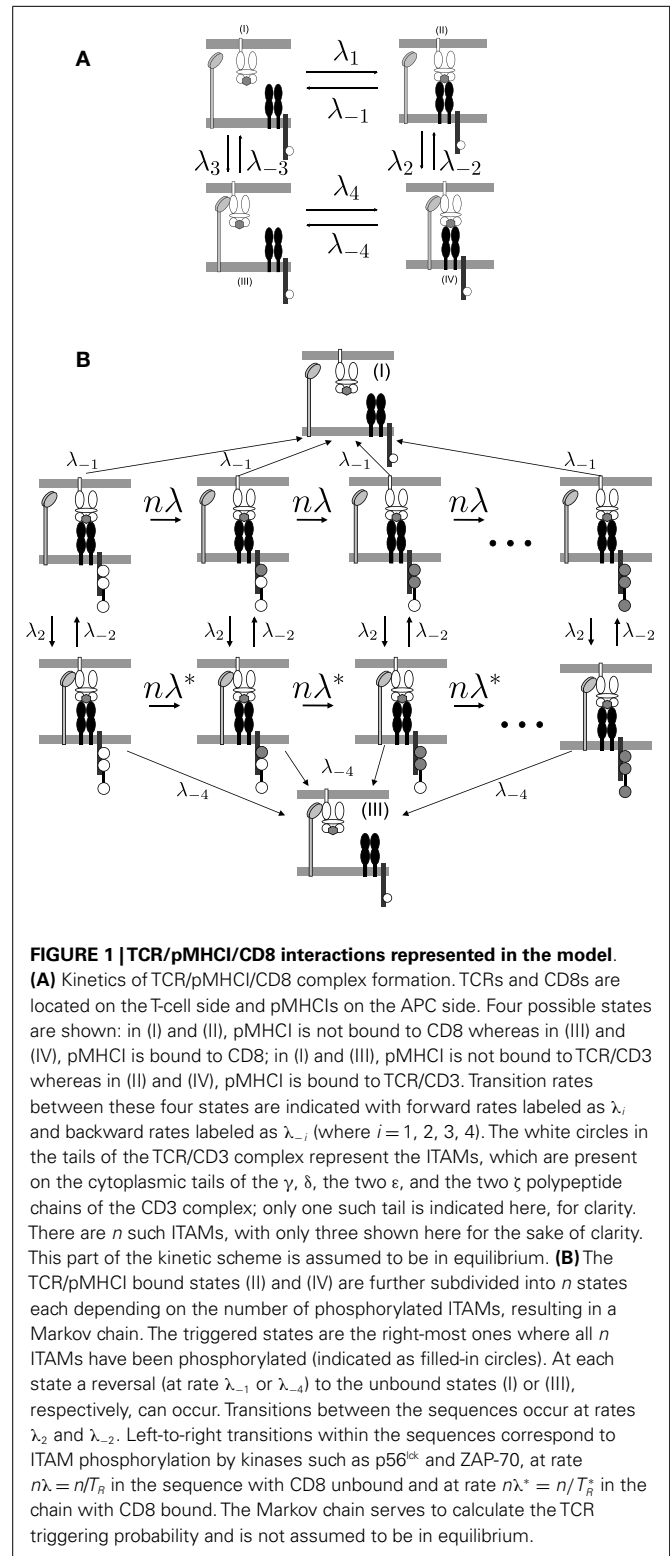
A

(I)

(II)

$\lambda_1$

$\lambda_{-1}$

$\lambda_3$ $\lambda_{-3}$

$\lambda_2$ $\lambda_{-2}$

$\lambda_4$

$\lambda_{-4}$

(III)

(IV)

B

(I)

$\lambda_{-1}$ $\lambda_{-1}$ $\lambda_{-1}$ $\lambda_{-1}$

$n\lambda$ $n\lambda$ $n\lambda$ ...

$\lambda_2$ $\lambda_{-2}$ $\lambda_2$ $\lambda_{-2}$ $\lambda_2$ $\lambda_{-2}$ $\lambda_2$ $\lambda_{-2}$

$n\lambda^*$ $n\lambda^*$ $n\lambda^*$ ...

$\lambda_{-4}$ $\lambda_{-4}$ $\lambda_{-4}$

(III)

FIGURE 1 | TCR/pMHCI/CD8 interactions represented in the model. (A) Kinetics of TCR/pMHCI/CD8 complex formation. TCRs and CD8s are located on the T-cell side and pMHCIs on the APC side. Four possible states are shown: in (I) and (II), pMHCI is not bound to CD8 whereas in (III) and (IV), pMHCI is bound to CD8; in (I) and (III), pMHCI is not bound to TCR/CD3 whereas in (II) and (IV), pMHCI is bound to TCR/CD3. Transition rates between these four states are indicated with forward rates labeled as $\lambda_i$ and backward rates labeled as $\lambda_{-i}$ (where $i = 1, 2, 3, 4$). The white circles in the tails of the TCR/CD3 complex represent the ITAMs, which are present on the cytoplasmic tails of the γ, δ, the two ε, and the two ζ polypeptide chains of the CD3 complex; only one such tail is indicated here, for clarity. There are $n$ such ITAMs, with only three shown here for the sake of clarity. This part of the kinetic scheme is assumed to be in equilibrium. (B) The TCR/pMHCI bound states (II) and (IV) are further subdivided into $n$ states each depending on the number of phosphorylated ITAMs, resulting in a Markov chain. The triggered states are the right-most ones where all $n$ ITAMs have been phosphorylated (indicated as filled-in circles). At each state a reversal (at rate $\lambda_{-1}$ or $\lambda_{-4}$) to the unbound states (I) or (III), respectively, can occur. Transitions between the sequences occur at rates $\lambda_2$ and $\lambda_{-2}$. Left-to-right transitions within the sequences correspond to ITAM phosphorylation by kinases such as p56$^{lck}$ and ZAP-70, at rate $n\lambda = n/T_R$ in the sequence with CD8 unbound and at rate $n\lambda^* = n/T_R^*$ in the chain with CD8 bound. The Markov chain serves to calculate the TCR triggering probability and is not assumed to be in equilibrium.